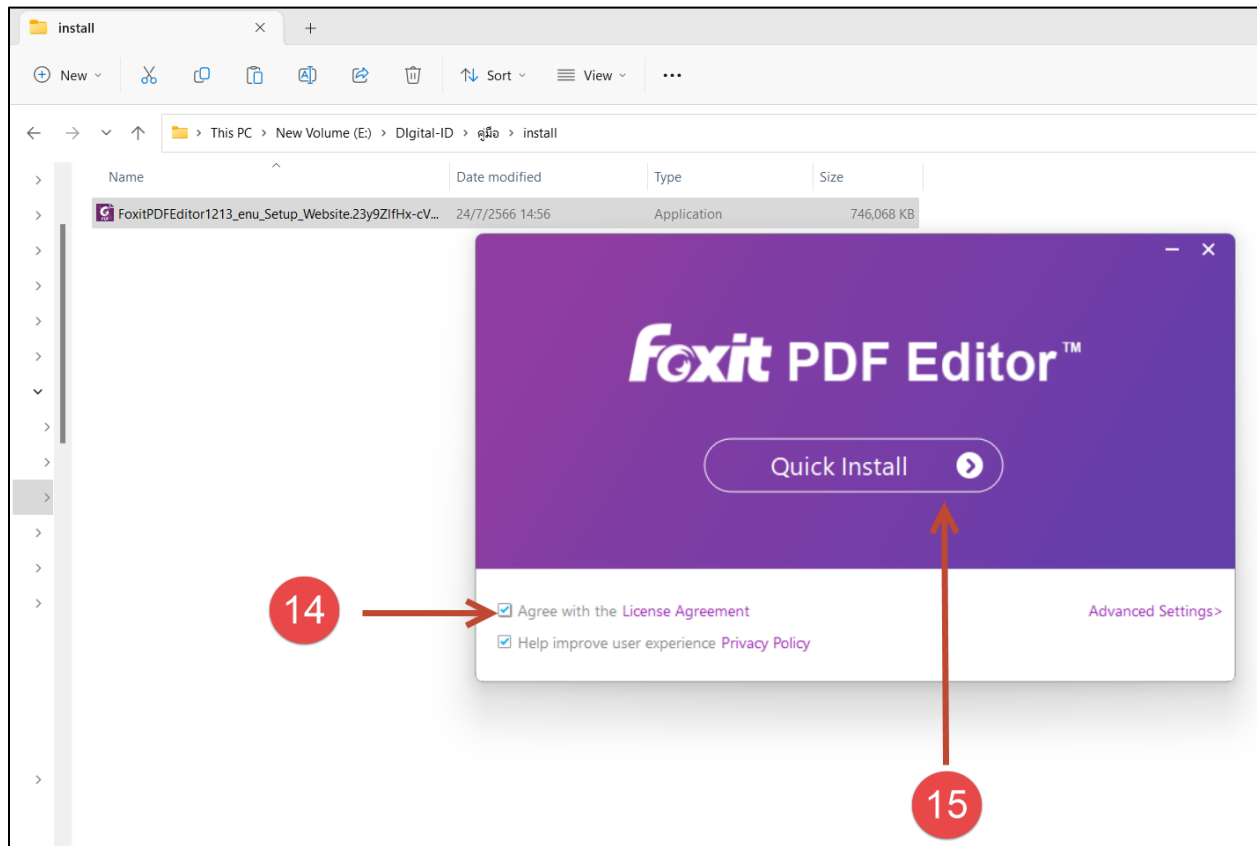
install
New
Sort
View
This PC > New Volume (E:) > DIgital-ID > คู่มือ > install

| Name | Date modified | Type | Size |
|---|---|---|---|
| FoxitPDFEditor1213_enu_Setup_Website.23y9ZIfHx-cV... | 24/7/2566 14:56 | Application | 746,068 KB |

Foxit PDF Editor™
Quick Install
Agree with the License Agreement
Advanced Settings>
Help improve user experience Privacy Policy
14
15